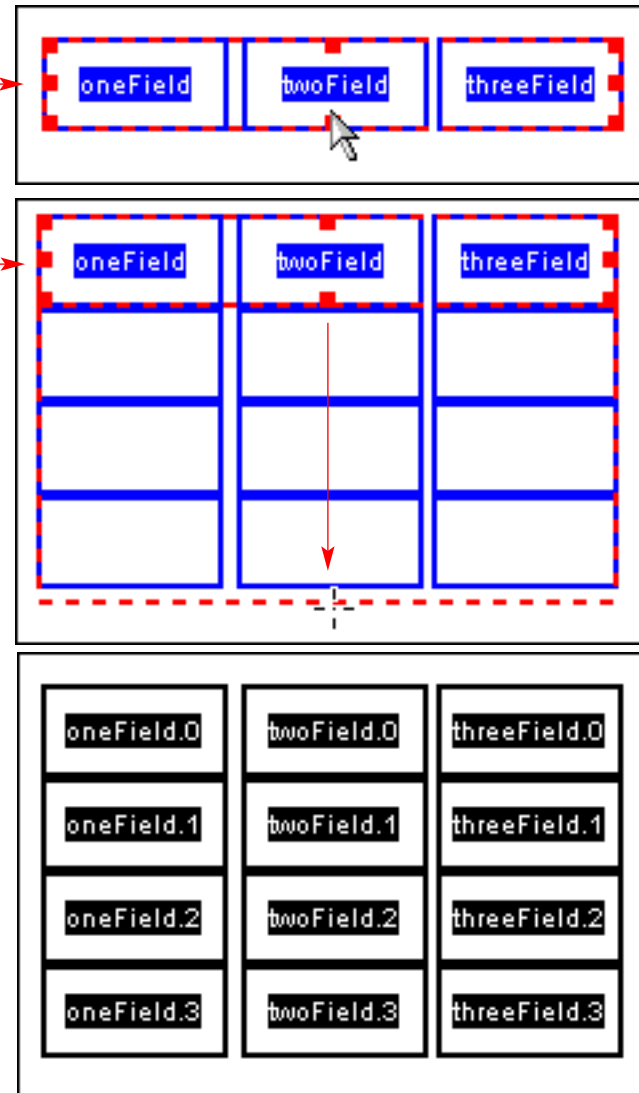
oneField twoField threeField

oneField twoField threeField

| oneField.0 | twoField.0 | threeField.0 |
|---|---|---|
| oneField.1 | twoField.1 | threeField.1 |
| oneField.2 | twoField.2 | threeField.2 |
| oneField.3 | twoField.3 | threeField.3 |